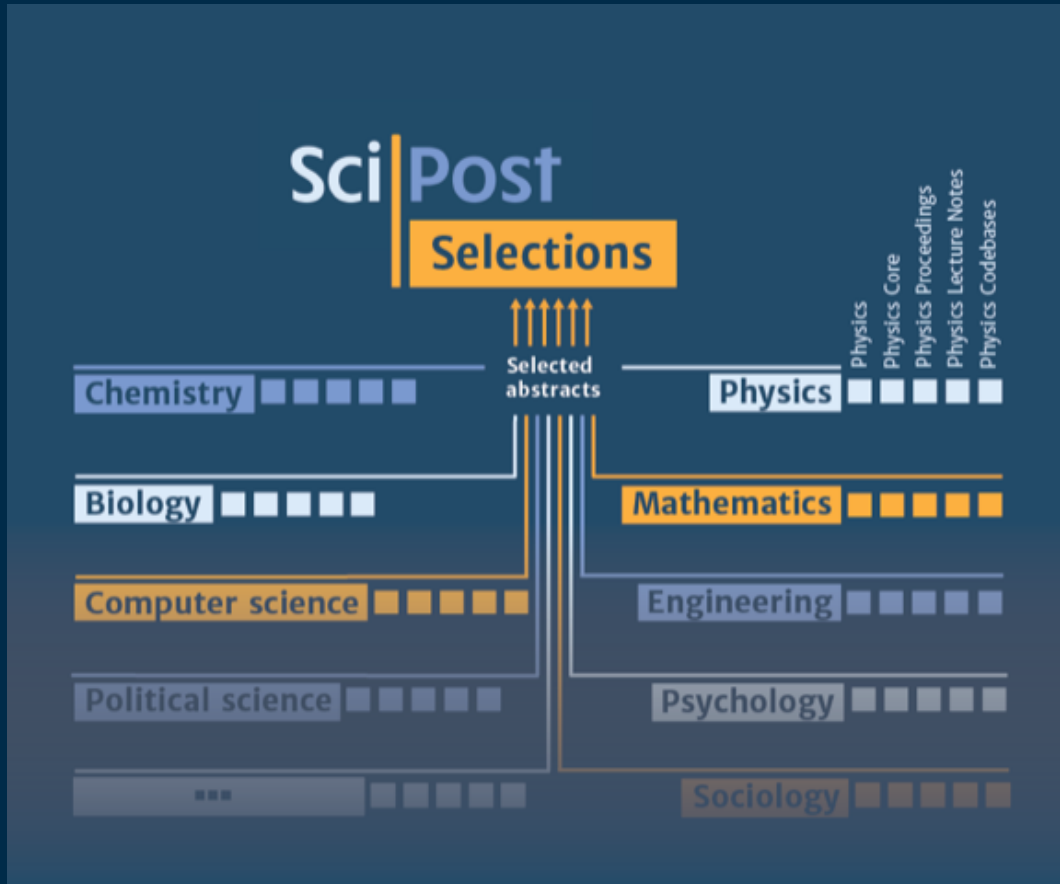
SciPost
Selections

Selected abstracts

Physics
Physics Core
Physics Proceedings
Physics Lecture Notes
Physics Codebases

Chemistry

Physics

Biology

Mathematics

Computer science

Engineering

Political science

Psychology

...

Sociology